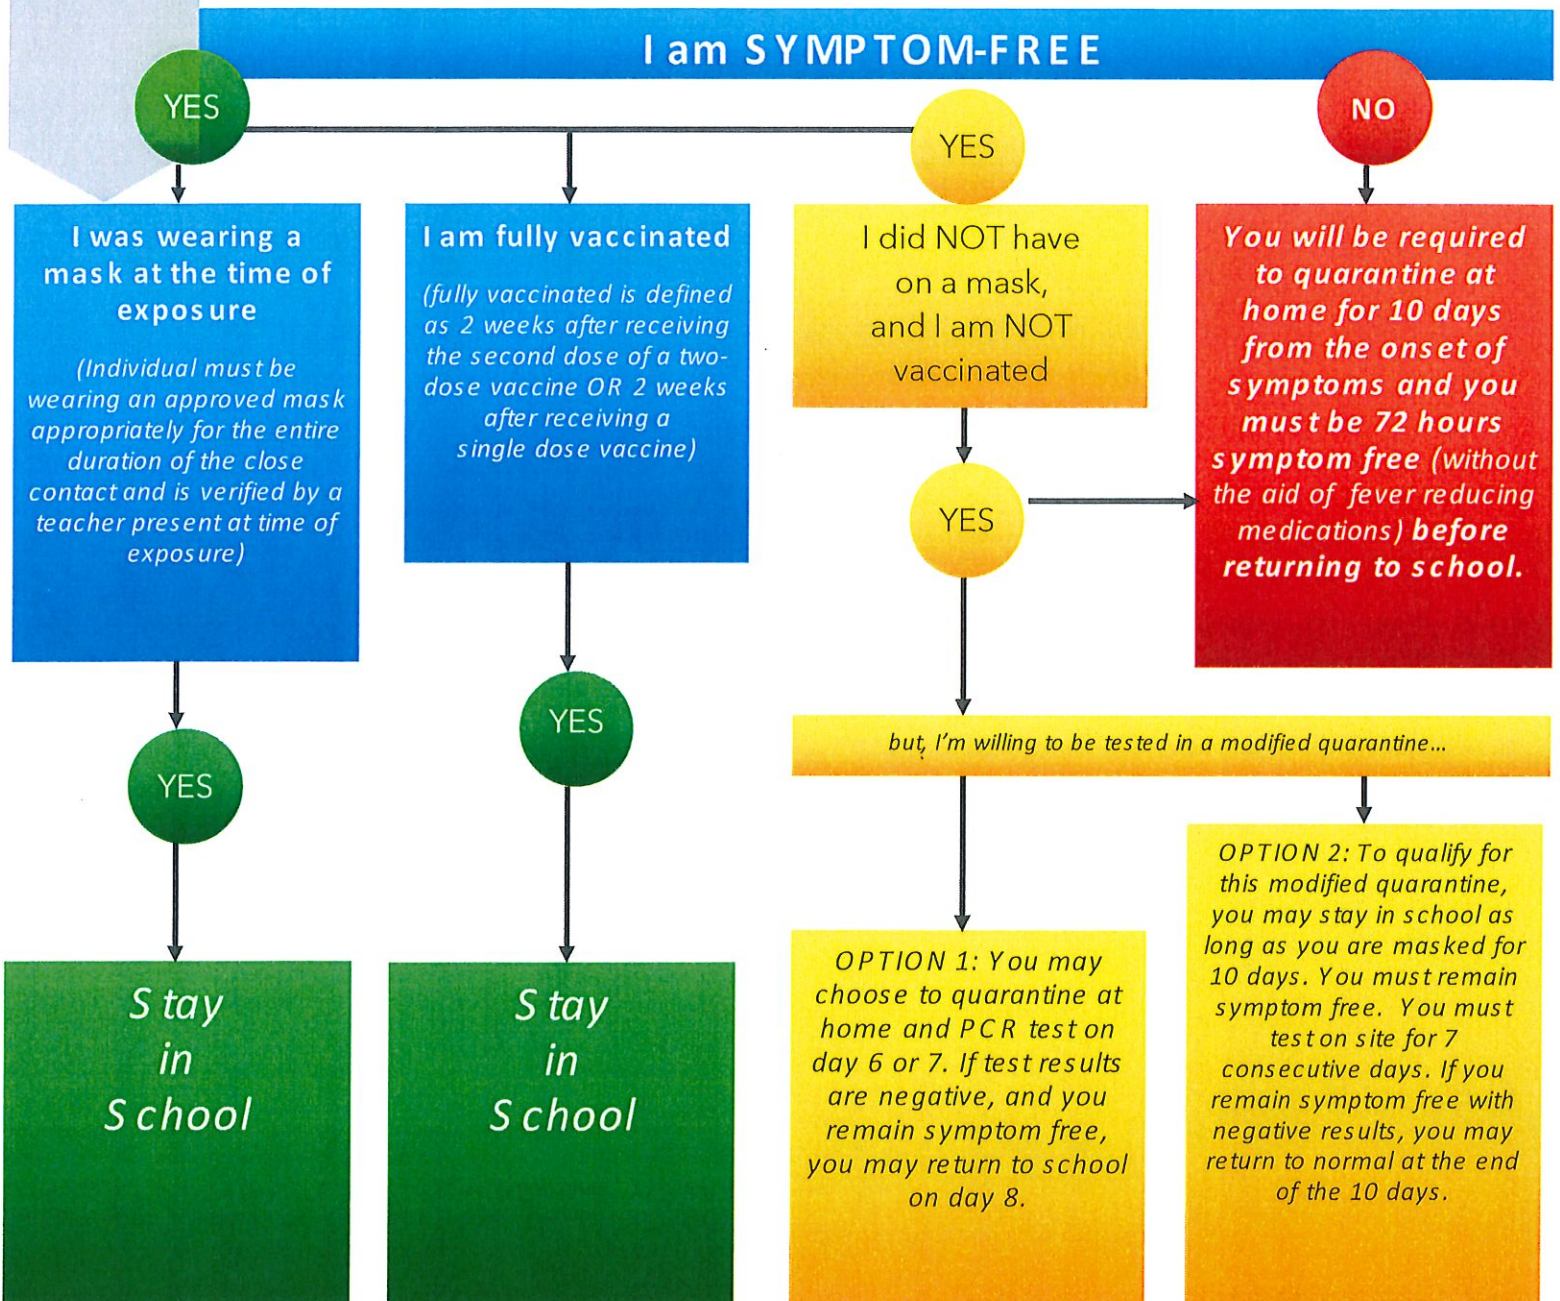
I am SYMPTOM-FREE

YES

YES

NO

I was wearing a mask at the time of exposure

(Individual must be wearing an approved mask appropriately for the entire duration of the close contact and is verified by a teacher present at time of exposure)

I am fully vaccinated

(fully vaccinated is defined as 2 weeks after receiving the second dose of a two-dose vaccine OR 2 weeks after receiving a single dose vaccine)

I did NOT have on a mask, and I am NOT vaccinated

You will be required to quarantine at home for 10 days from the onset of symptoms and you must be 72 hours symptom free (without the aid of fever reducing medications) before returning to school.

YES

YES

YES

but, I'm willing to be tested in a modified quarantine...

Stay in School

Stay in School

OPTION 1: You may choose to quarantine at home and PCR test on day 6 or 7. If test results are negative, and you remain symptom free, you may return to school on day 8.

OPTION 2: To qualify for this modified quarantine, you may stay in school as long as you are masked for 10 days. You must remain symptom free. You must test on site for 7 consecutive days. If you remain symptom free with negative results, you may return to normal at the end of the 10 days.